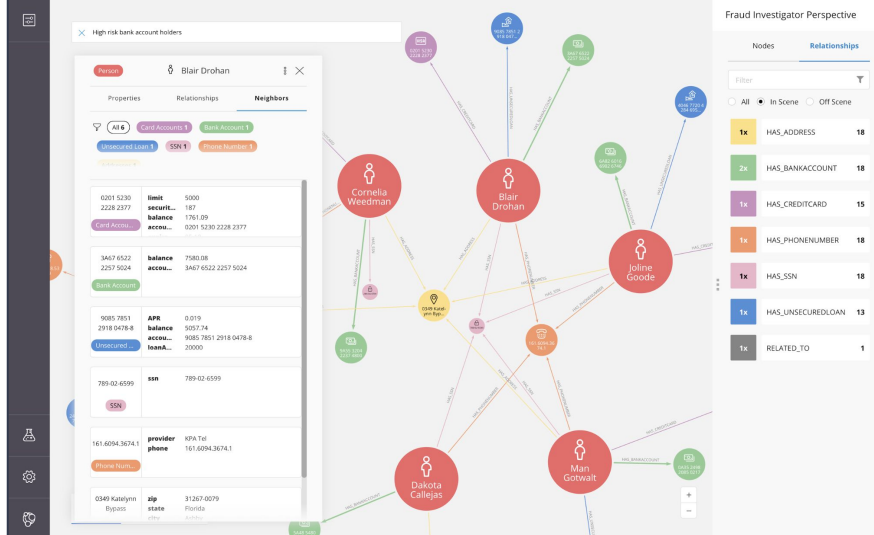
High risk bank account holders

Person
Blair Drohan

Properties
Relationships
Neighbors

All 6
Card Accounts 1
Bank Account 1
Unsecured Loan 1
SSN 1
Phone Number 1

0201 5230 2228 2377
limit 5000
securit... 187
balance 1761.09
accou... 0201 5230 2228 2377
Card Accou...

3A67 6522 2257 5024
balance 7580.08
accou... 3A67 6522 2257 5024
Bank Account

9085 7851 2918 0478-8
APR 0.019
balance 5057.74
9085 7851 2918 0478-8
loanA... 20000
Unsecured ...

789-02-6599
ssn 789-02-6599
SSN

161.6094.3674.1
provider KPA Tel
phone 161.6094.3674.1
Phone Num...

0349 Katelynn Bypass
zip 31267-0079
state Florida

Cornelia Weedman
Blair Drohan
Joline Goode
Dakota Callejas
Man Gotwalt

HAS_ADDRESS
HAS_BANKACCOUNT
HAS_SSN
HAS_PHONENUMBER
HAS_UNSECUREDLOAN
HAS_CREDITCARD

Fraud Investigator Perspective

Nodes
Relationships

Filter

All
In Scene
Off Scene

| 1x | HAS_ADDRESS | 18 |
|---|---|---|
| 2x | HAS_BANKACCOUNT | 18 |
| 1x | HAS_CREDITCARD | 15 |
| 1x | HAS_PHONENUMBER | 18 |
| 1x | HAS_SSN | 18 |
| 1x | HAS_UNSECUREDLOAN | 13 |
| 1x | RELATED_TO | 1 |

+
-